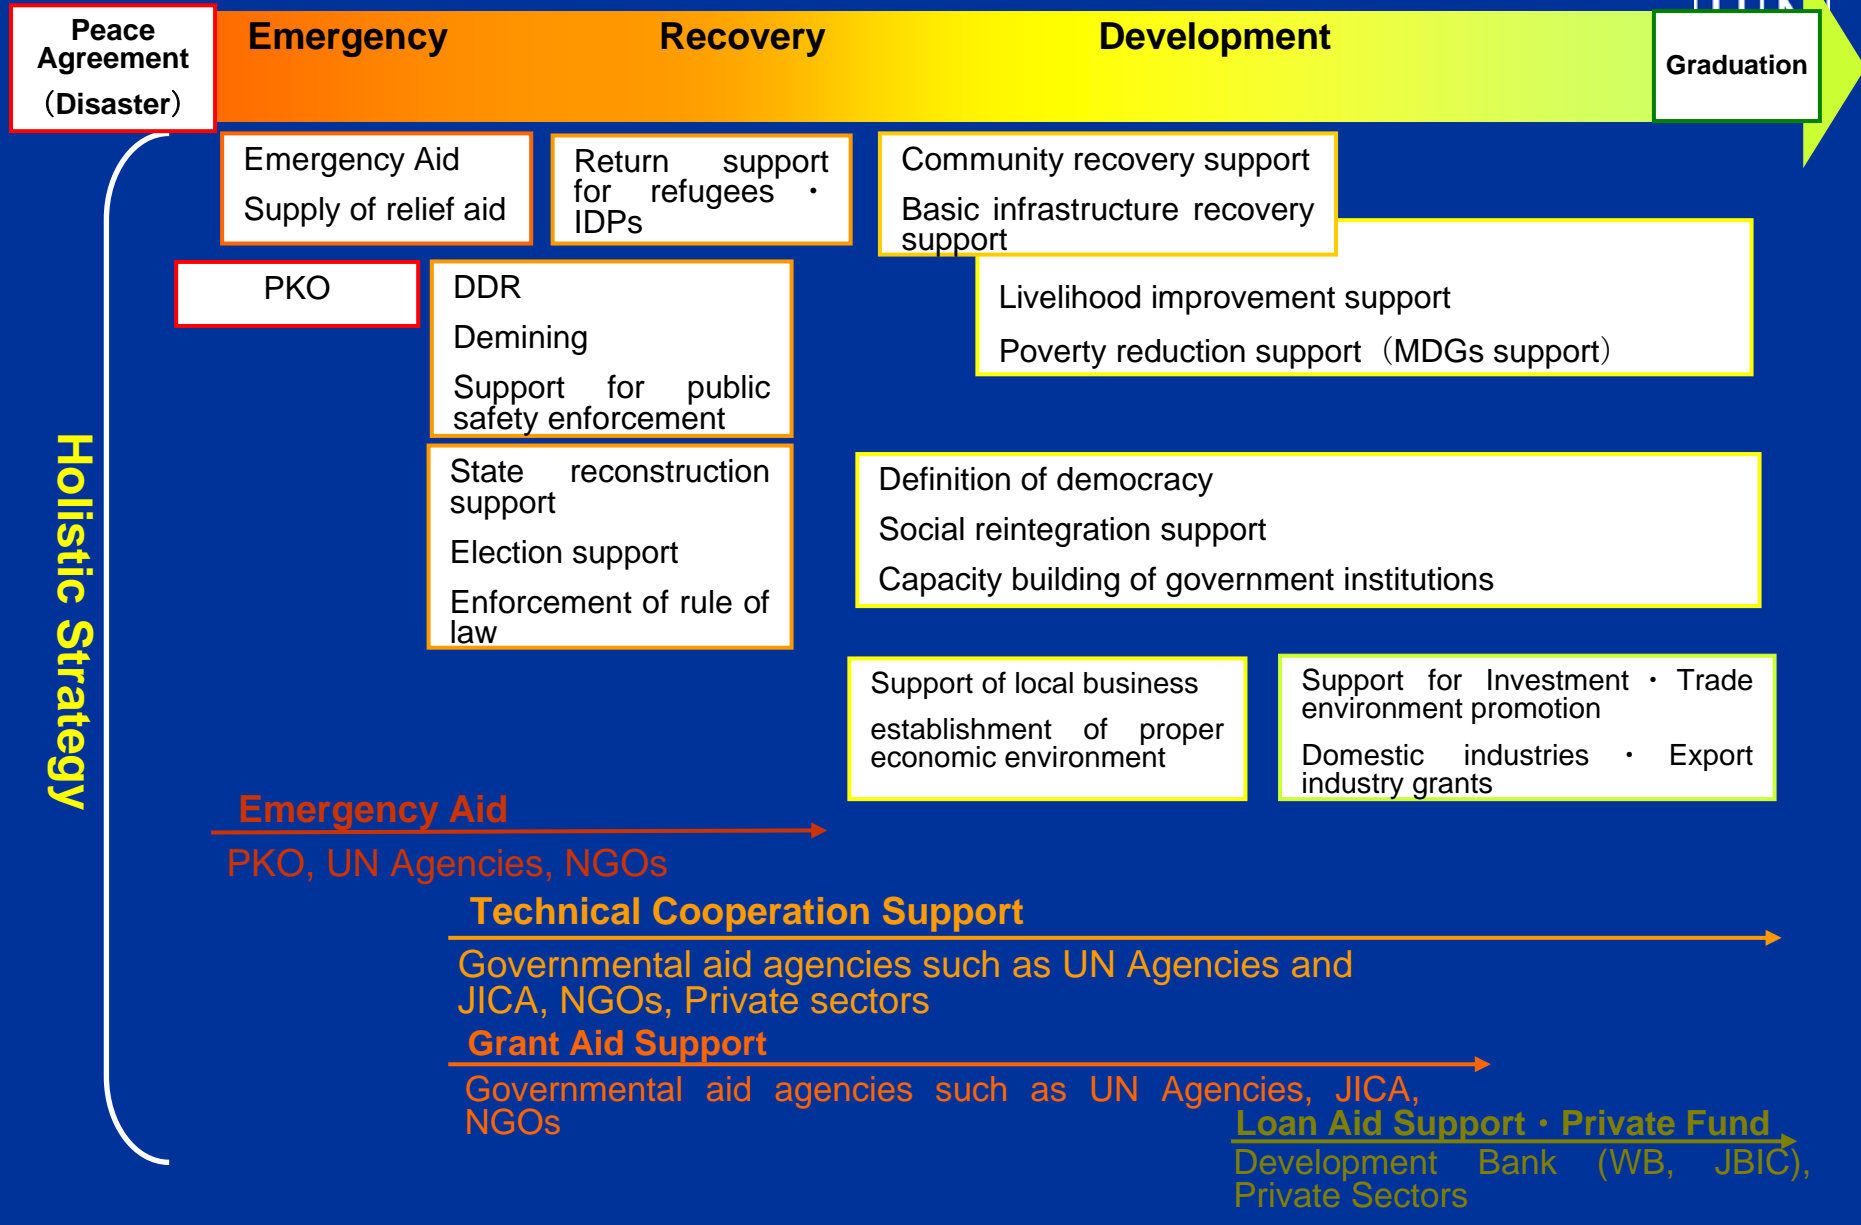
Peace Agreement (Disaster)

Emergency

Recovery

Development

Graduation

Emergency Aid

Supply of relief aid

Return support for refugees・IDPs

Community recovery support

Basic infrastructure recovery support

PKO

DDR

Demining

Support for public safety enforcement

Livelihood improvement support

Poverty reduction support (MDGs support)

State reconstruction support

Election support

Enforcement of rule of law

Definition of democracy

Social reintegration support

Capacity building of government institutions

Support of local business

establishment of proper economic environment

Support for Investment・Trade environment promotion

Domestic industries・Export industry grants

Holistic Strategy

Emergency Aid

PKO, UN Agencies, NGOs

Technical Cooperation Support

Governmental aid agencies such as UN Agencies and JICA, NGOs, Private sectors

Grant Aid Support

Governmental aid agencies such as UN Agencies, JICA, NGOs

Loan Aid Support・Private Fund

Development Bank (WB, JBIC), Private Sectors